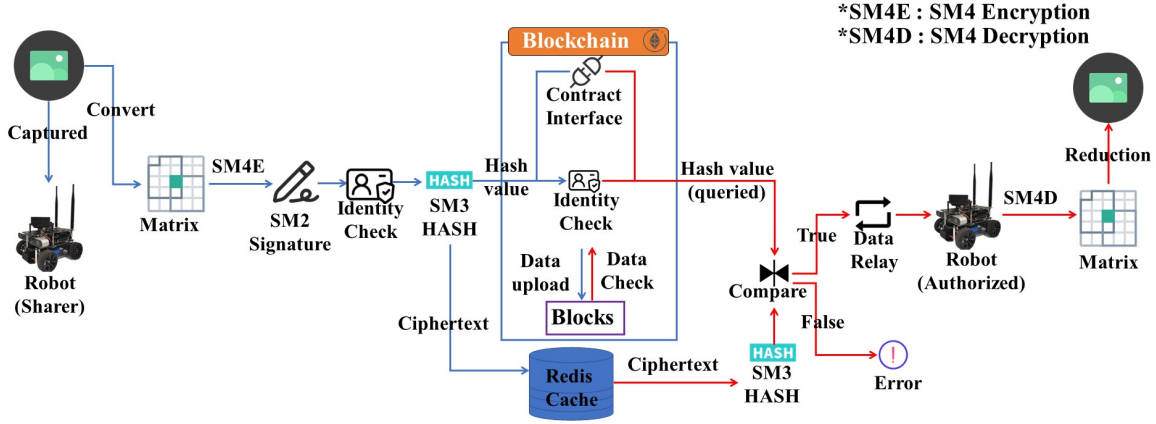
*SM4E : SM4 Encryption
*SM4D : SM4 Decryption

Blockchain

Captured
Convert
Robot (Sharer)
Matrix
SM4E
SM2 Signature
Identity Check
HASH
SM3 HASH
Hash value
Contract Interface
Identity Check
Data upload
Data Check
Blocks
Ciphertext
Redis Cache
Ciphertext
HASH
SM3 HASH
Hash value (queried)
Compare
True
False
Error
Data Relay
Robot (Authorized)
SM4D
Matrix
Reduction